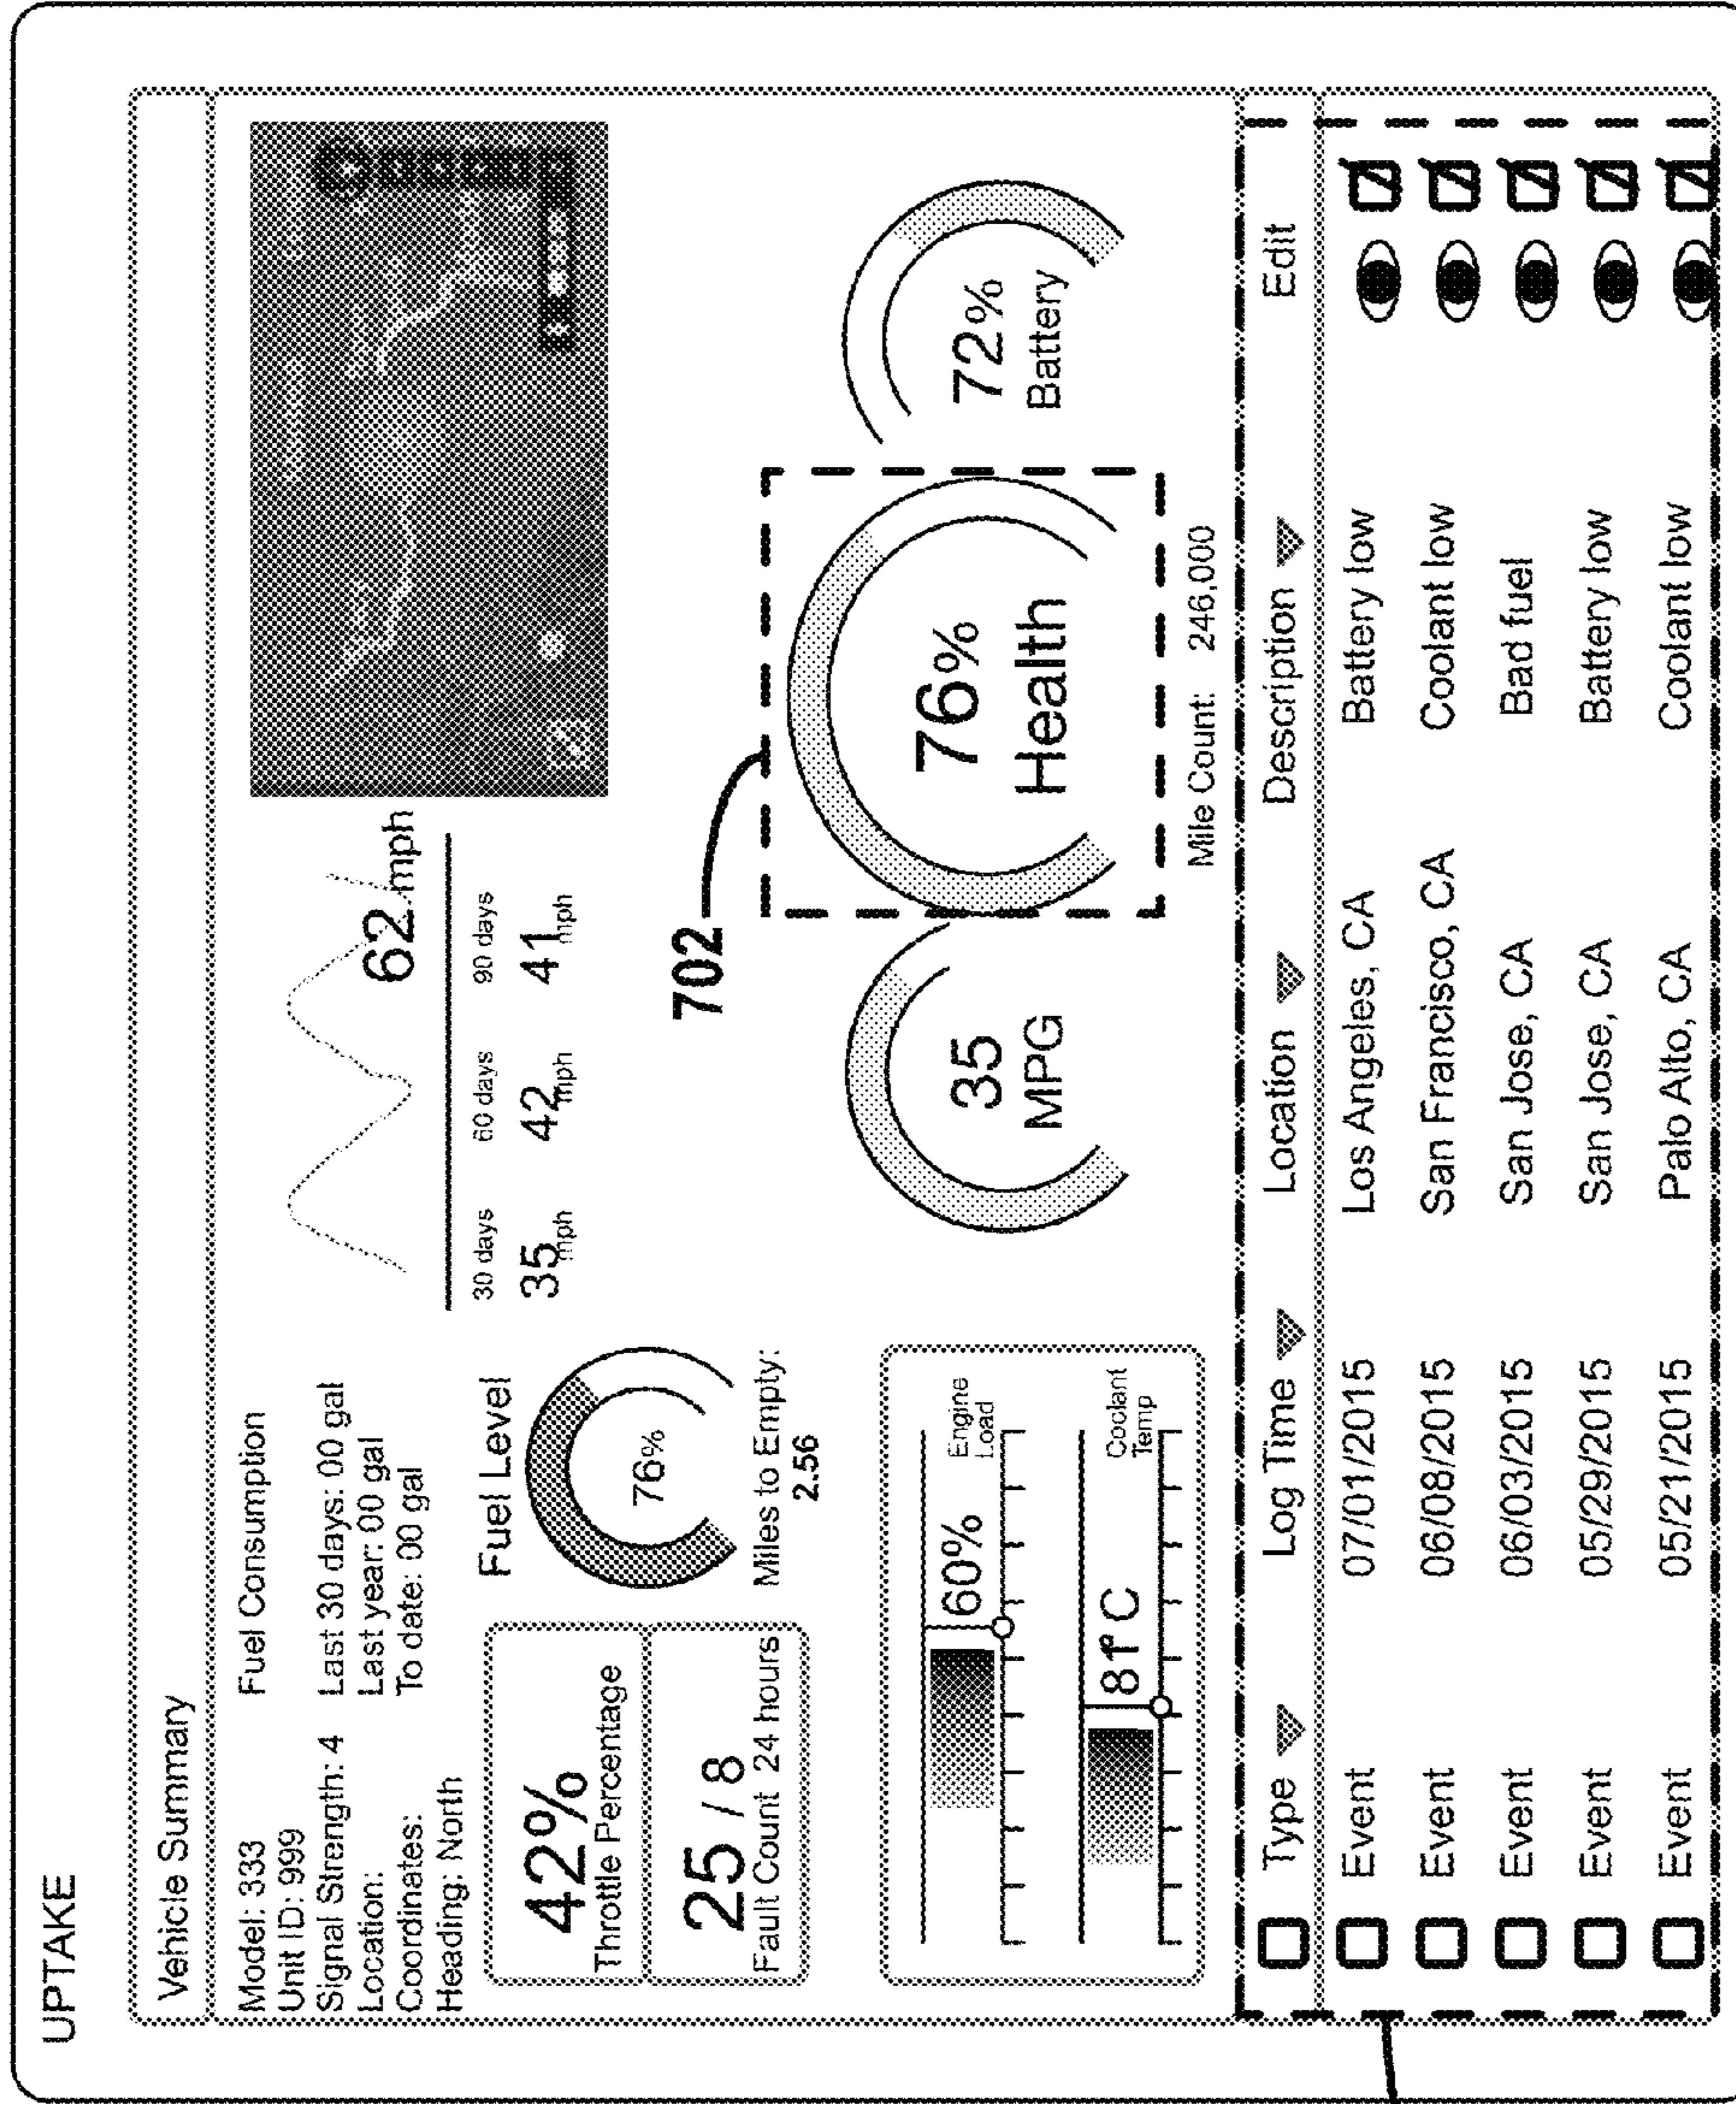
UPTAKE

Vehicle Summary

Model: 333
Unit ID: 999
Signal Strength: 4
Location:
Coordinates:
Heading: North

Fuel Consumption
Last 30 days: 00 gal
Last year: 00 gal
To date: 00 gal

42%
Throttle Percentage

25 / 8
Fault Count 24 hours

Fuel Level
76%
Miles to Empty:
2.56

60%
Engine Load

81°C
Coolant Temp

62 mph

30 days
35 mph

60 days
42 mph

90 days
41 mph

702

35
MPG

76%
Health

Mile Count: 246,000

72%
Battery

| | Type | Log Time | Location | Description | Edit |
|---|---|---|---|---|---|
| | Event | 07/01/2015 | Los Angeles, CA | Battery low | |
| | Event | 06/08/2015 | San Francisco, CA | Coolant low | |
| | Event | 06/03/2015 | San Jose, CA | Bad fuel | |
| | Event | 05/29/2015 | San Jose, CA | Battery low | |
| | Event | 05/21/2015 | Palo Alto, CA | Coolant low | |